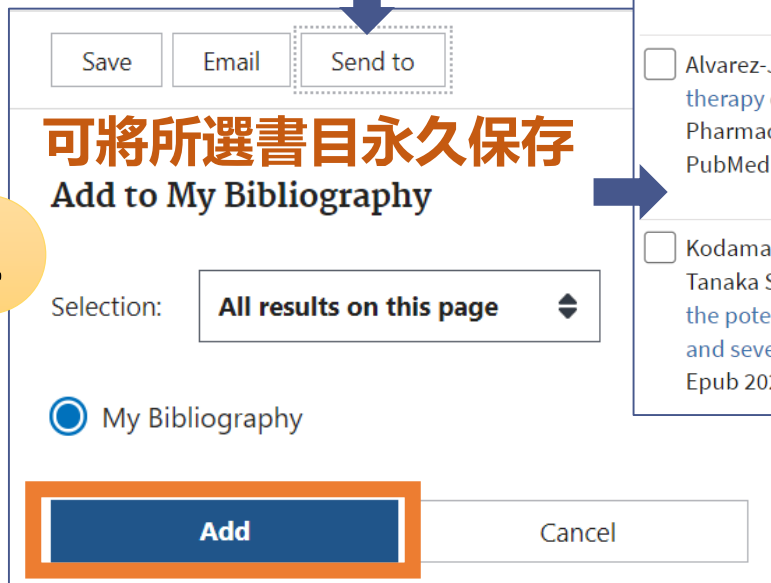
Save
Email
Send to

可將所選書目永久保存

Add to My Bibliography

Selection:
All results on this page

My Bibliography

Add
Cancel

Alvarez-J
therapy
Pharmac
PubMed

Kodama
Tanaka S
the pote
and seve
Epub 20